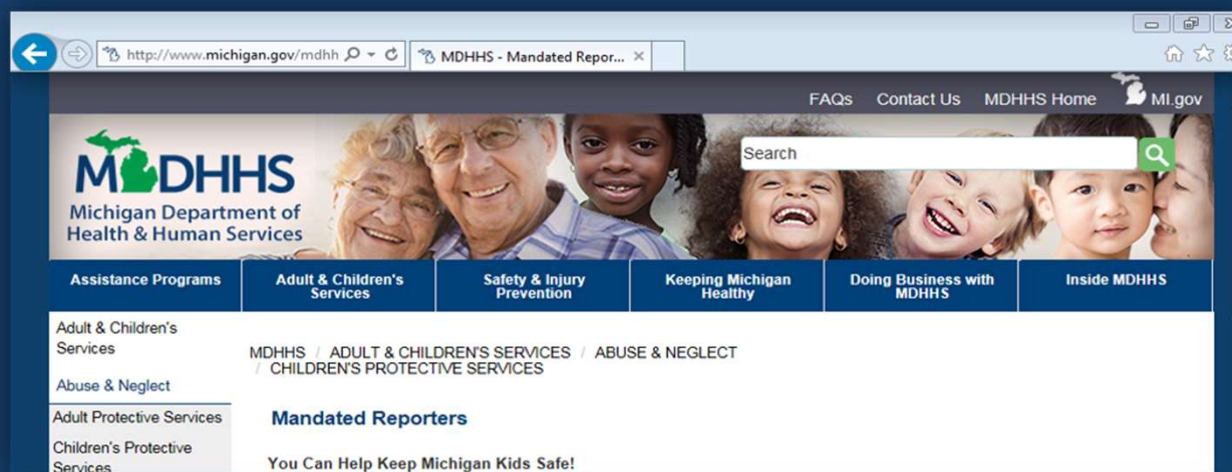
http://www.michigan.gov/mdhh
MDHHS - Mandated Repor...

FAQs Contact Us MDHHS Home MI.gov

MDHHS
Michigan Department of Health & Human Services

Search

Assistance Programs
Adult & Children's Services
Safety & Injury Prevention
Keeping Michigan Healthy
Doing Business with MDHHS
Inside MDHHS

Adult & Children's Services
Abuse & Neglect
Adult Protective Services
Children's Protective Services

MDHHS / ADULT & CHILDREN'S SERVICES / ABUSE & NEGLECT / CHILDREN'S PROTECTIVE SERVICES

Mandated Reporters

You Can Help Keep Michigan Kids Safe!